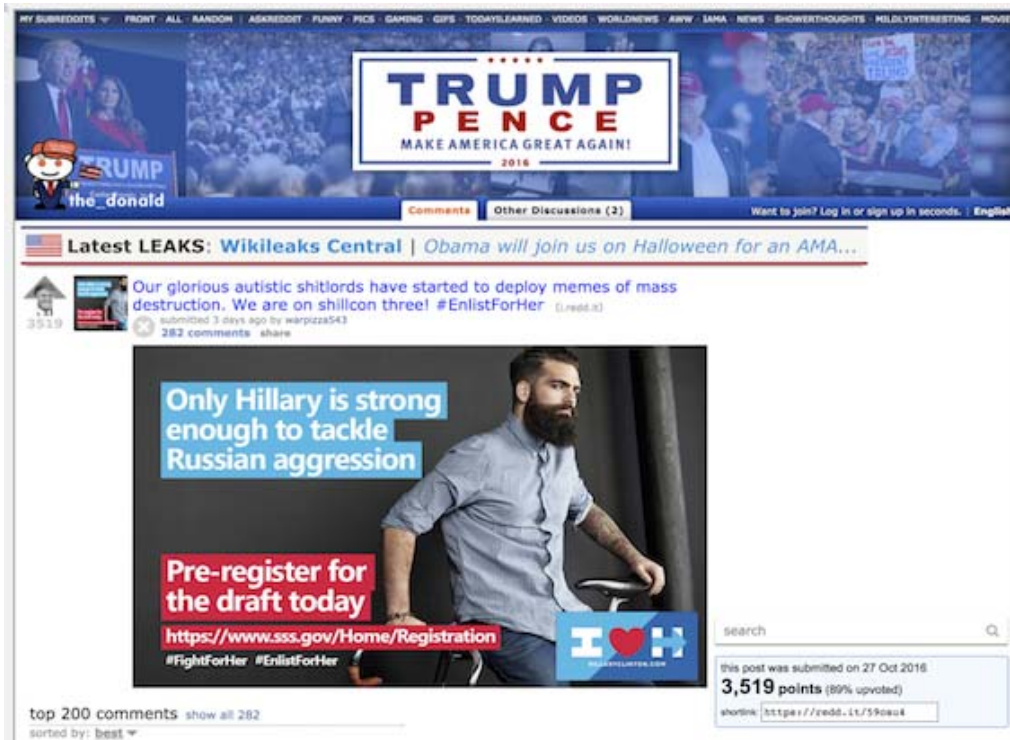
MY SUBREDDITS - FRONT - ALL - RANDOM | ASKREDDIT - FUNNY - PICS - GAMING - GIFS - TODAYILEARNED - VIDEOS - WORLDNEWS - AWW - IAMA - NEWS - SHOWERTHOUGHTS - MILDLYINTERESTING - MOVIES

TRUMP
PENCE
MAKE AMERICA GREAT AGAIN!
2016

TRUMP

the_donald

Comments Other Discussions (2)

Want to join? Log in or sign up in seconds. | English

Latest LEAKS: Wikileaks Central | Obama will join us on Halloween for an AMA...

3519

Our glorious autistic shitlords have started to deploy memes of mass destruction. We are on shillcon three! #EnlistForHer (i.redd.it)

submitted 3 days ago by warpizza543

282 comments share

Only Hillary is strong enough to tackle Russian aggression

Pre-register for the draft today

https://www.sss.gov/Home/Registration

#FightForHer #EnlistForHer

HILLARYCLINTON.COM

search

this post was submitted on 27 Oct 2016

3,519 points (89% upvoted)

shortlink: https://redd.it/59oau4

top 200 comments show all 282

sorted by: best